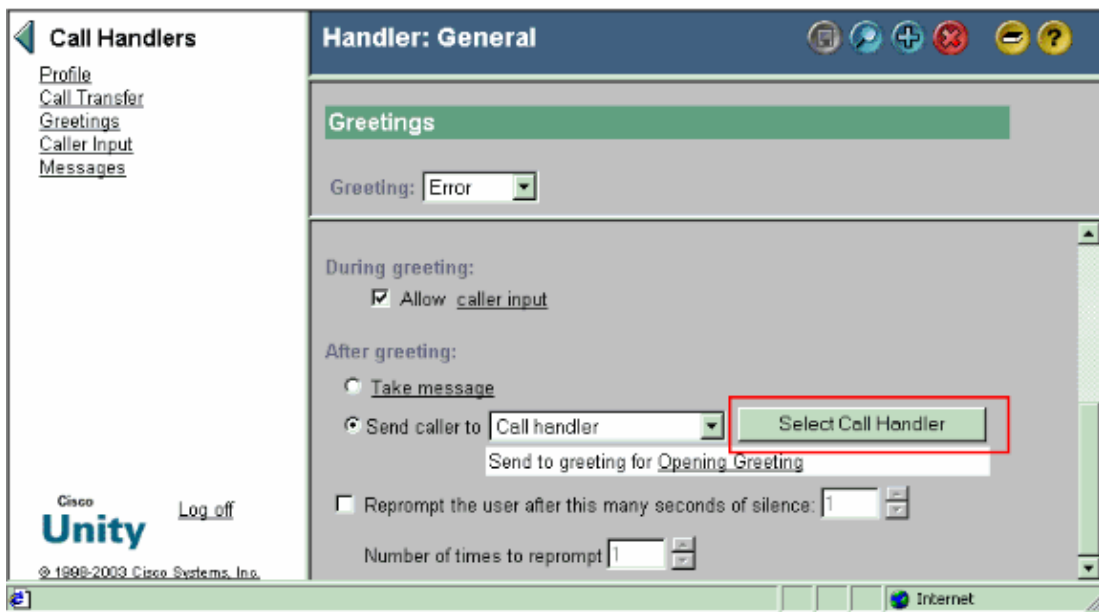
Call Handlers

Profile
Call Transfer
Greetings
Caller Input
Messages

Cisco
Unity

Log off

© 1998-2003 Cisco Systems, Inc.

Handler: General

Greetings

Greeting: Error

During greeting:

Allow caller input

After greeting:

Take message

Send caller to Call handler

Select Call Handler

Send to greeting for Opening Greeting

Reprompt the user after this many seconds of silence: 1

Number of times to reprompt 1

Internet